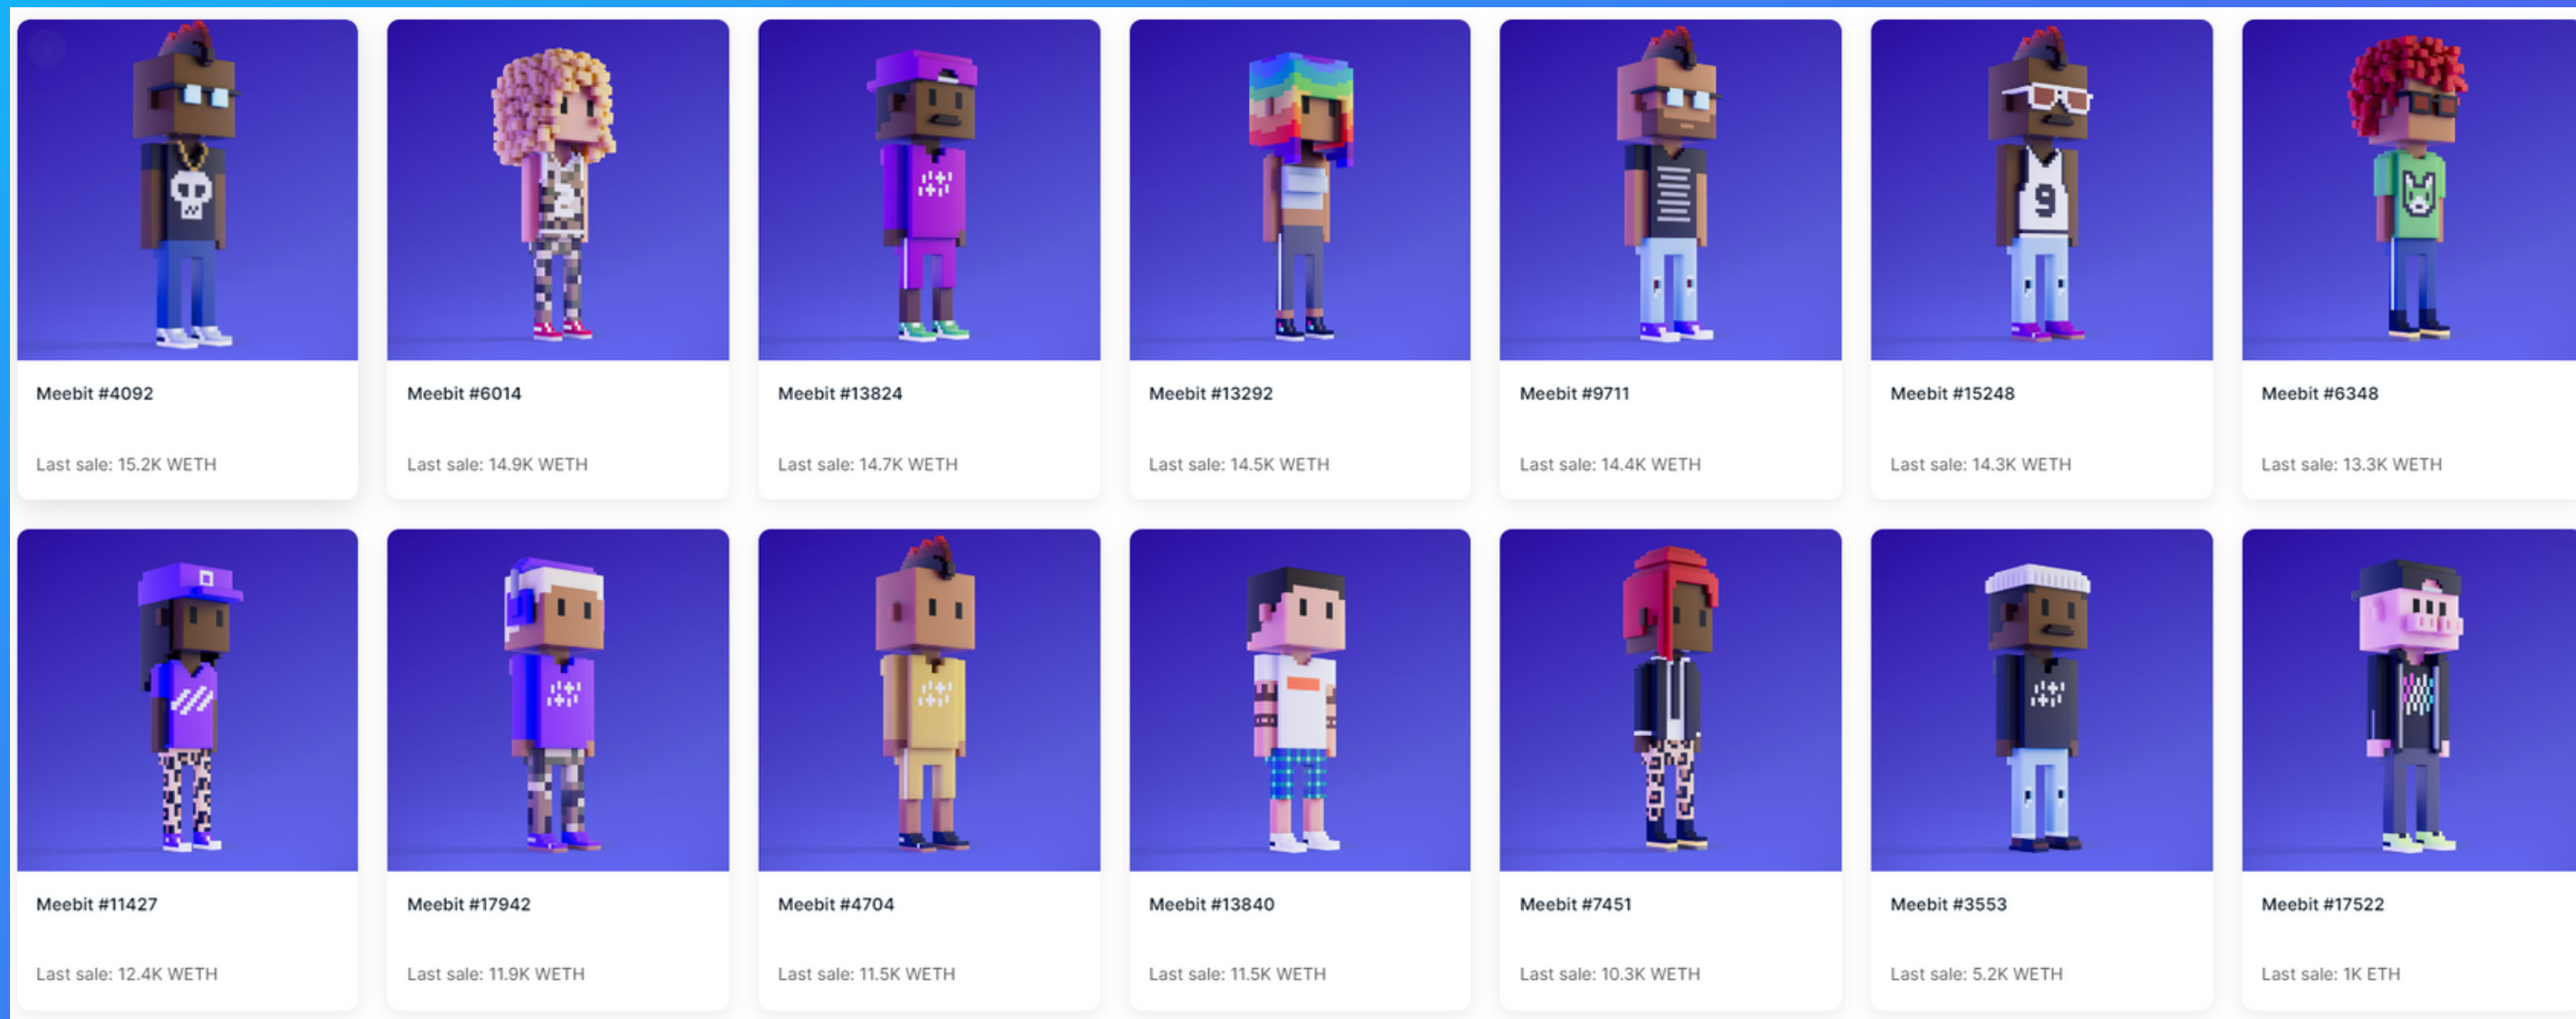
Meebit #4092

Last sale: 15.2K WETH

Meebit #6014

Last sale: 14.9K WETH

Meebit #13824

Last sale: 14.7K WETH

Meebit #13292

Last sale: 14.5K WETH

Meebit #9711

Last sale: 14.4K WETH

Meebit #15248

Last sale: 14.3K WETH

Meebit #6348

Last sale: 13.3K WETH

Meebit #11427

Last sale: 12.4K WETH

Meebit #17942

Last sale: 11.9K WETH

Meebit #4704

Last sale: 11.5K WETH

Meebit #13840

Last sale: 11.5K WETH

Meebit #7451

Last sale: 10.3K WETH

Meebit #3553

Last sale: 5.2K WETH

Meebit #17522

Last sale: 1K ETH